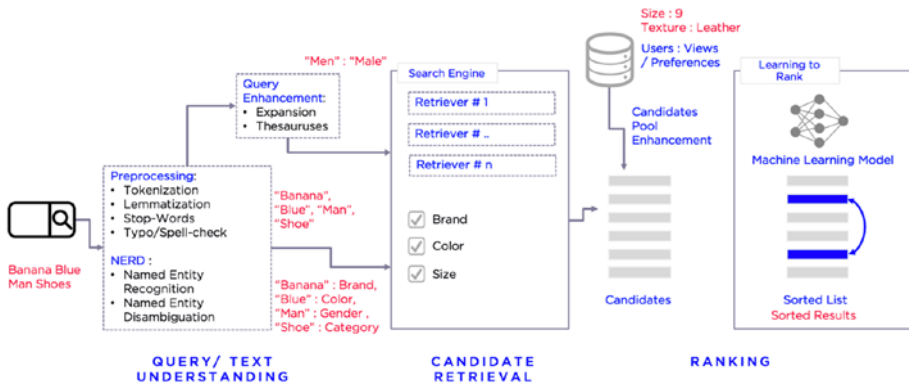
Banana Blue Man Shoes

Preprocessing:
• Tokenization
• Lemmatization
• Stop-Words
• Typo/Spell-check

NERD :
• Named Entity Recognition
• Named Entity Disambiguation

Query Enhancement:
• Expansion
• Thesauruses

"Men" : "Male"

"Banana", "Blue", "Man", "Shoe"

"Banana" : Brand, "Blue" : Color, "Man" : Gender , "Shoe" : Category

Search Engine

Retriever # 1

Retriever # ..

Retriever # n

Brand

Color

Size

Size : 9
Texture : Leather

Users : Views / Preferences

Candidates Pool Enhancement

Candidates

Learning to Rank

Machine Learning Model

Sorted List
Sorted Results

QUERY/ TEXT UNDERSTANDING

CANDIDATE RETRIEVAL

RANKING